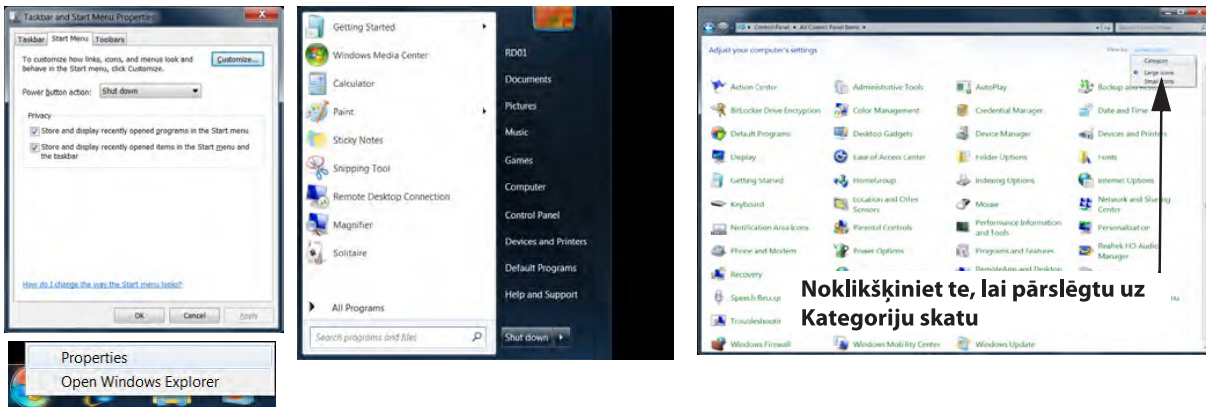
Taskbar and Start Menu Properties

Taskbar | Start Menu | Toolbars

To customize how links, icons, and menus look and behave in the Start menu, click Customize.

Customize...

Power button action: Shut down

Privacy

Store and display recently opened programs in the Start menu

Store and display recently opened items in the Start menu and the taskbar

How do I change the way the Start menu looks?

OK | Cancel | Apply

Properties

Open Windows Explorer

Getting Started

Windows Media Center

Calculator

Paint

Sticky Notes

Snipping Tool

Remote Desktop Connection

Magnifier

Solitaire

All Programs

Search programs and files

RD01

Documents

Pictures

Music

Games

Computer

Control Panel

Devices and Printers

Default Programs

Help and Support

Shut down

Control Panel ▸ All Control Panel Items ▸

Adjust your computer's settings

View by:

Category

Large icons

Small icons

Action Center

Administrative Tools

AutoPlay

Backup and Restore

BitLocker Drive Encryption

Color Management

Credential Manager

Date and Time

Default Programs

Desktop Gadgets

Device Manager

Devices and Printers

Display

Ease of Access Center

Folder Options

Fonts

Getting Started

HomeGroup

Indexing Options

Internet Options

Keyboard

Location and Other Sensors

Mouse

Network and Sharing Center

Notification Area Icons

Parental Controls

Performance Information and Tools

Personalization

Phone and Modem

Power Options

Programs and Features

Realtek HD Audio Manager

Recovery

RemoteApp and Desktop

Speech Recogn

Troubleshootin

Windows Firewall

Windows Mobility Center

Windows Update

Noklikšķiniet te, lai pārslēgtu uz Kategoriju skatu